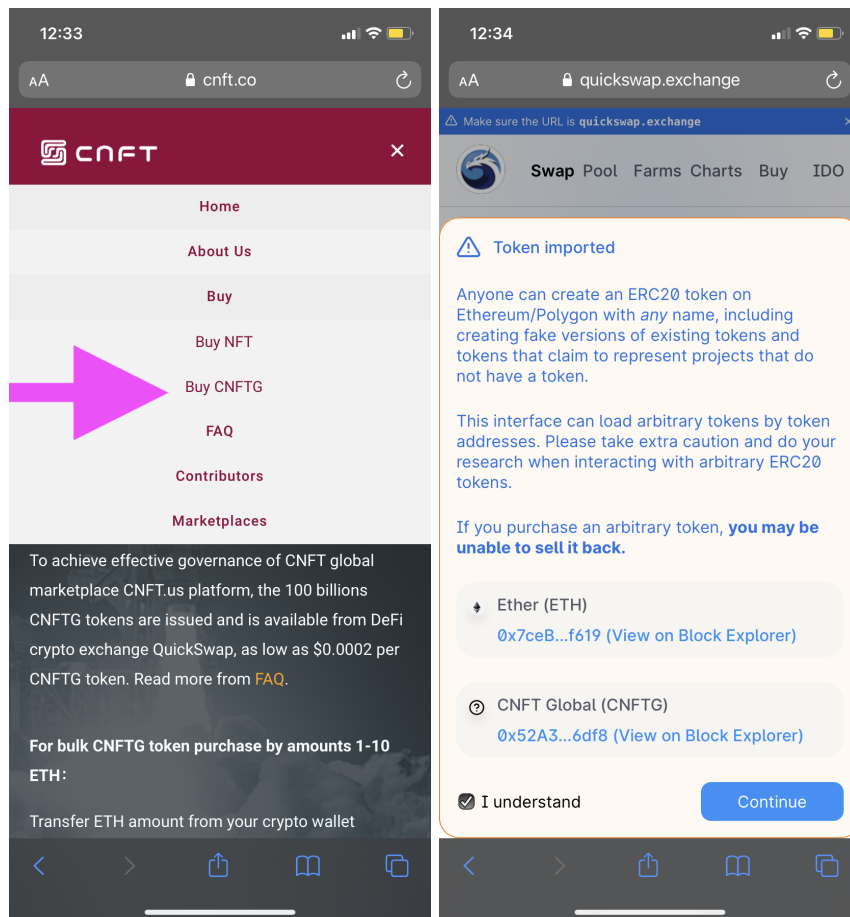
12:33

AA cnft.co

CNFT

×

Home

About Us

Buy

Buy NFT

Buy CNFTG

FAQ

Contributors

Marketplaces

To achieve effective governance of CNFT global marketplace CNFT.us platform, the 100 billions CNFTG tokens are issued and is available from DeFi crypto exchange QuickSwap, as low as $0.0002 per CNFTG token. Read more from FAQ.

For bulk CNFTG token purchase by amounts 1-10 ETH:

Transfer ETH amount from your crypto wallet

12:34

AA quickswap.exchange

Make sure the URL is quickswap.exchange

Swap Pool Farms Charts Buy IDO

Token imported

Anyone can create an ERC20 token on Ethereum/Polygon with any name, including creating fake versions of existing tokens and tokens that claim to represent projects that do not have a token.

This interface can load arbitrary tokens by token addresses. Please take extra caution and do your research when interacting with arbitrary ERC20 tokens.

If you purchase an arbitrary token, you may be unable to sell it back.

Ether (ETH)
0x7ceB...f619 (View on Block Explorer)

CNFT Global (CNFTG)
0x52A3...6df8 (View on Block Explorer)

I understand

Continue